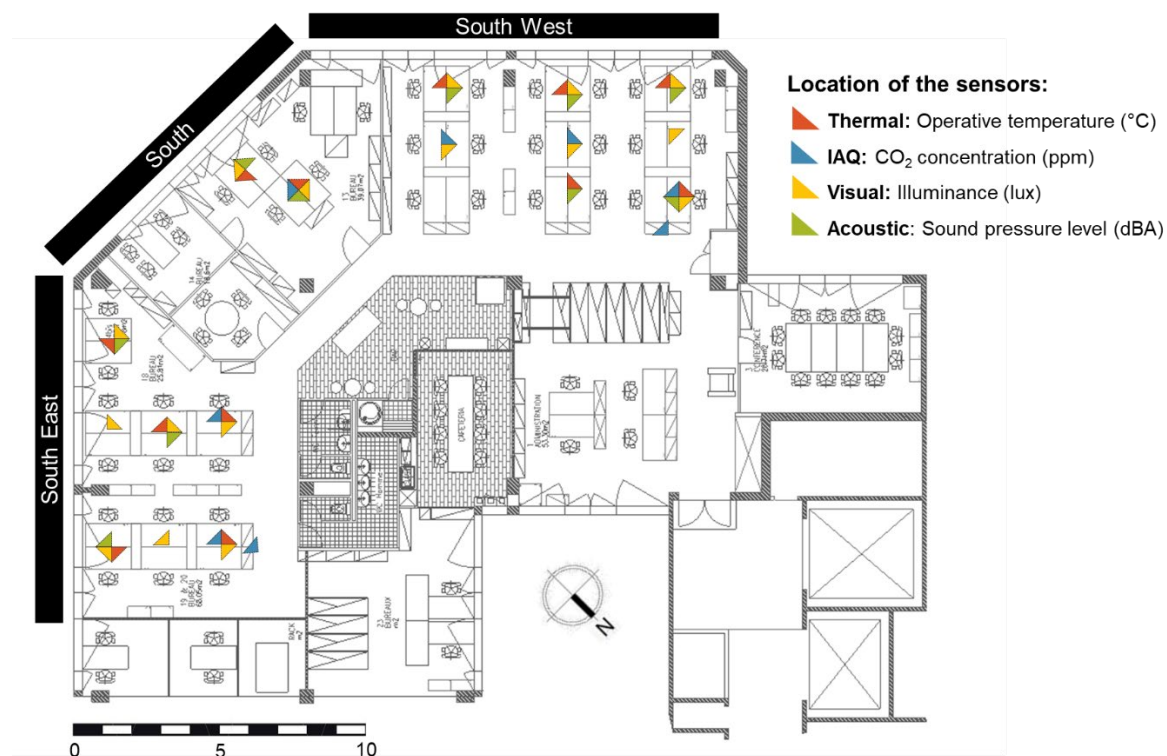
South West

South

South East

Location of the sensors:

**Thermal:** Operative temperature (°C)

**IAQ:** $CO_2$ concentration (ppm)

**Visual:** Illuminance (lux)

**Acoustic**: Sound pressure level (dBA)

CAFETERIA

ADMINISTRATION

N

0 5 10